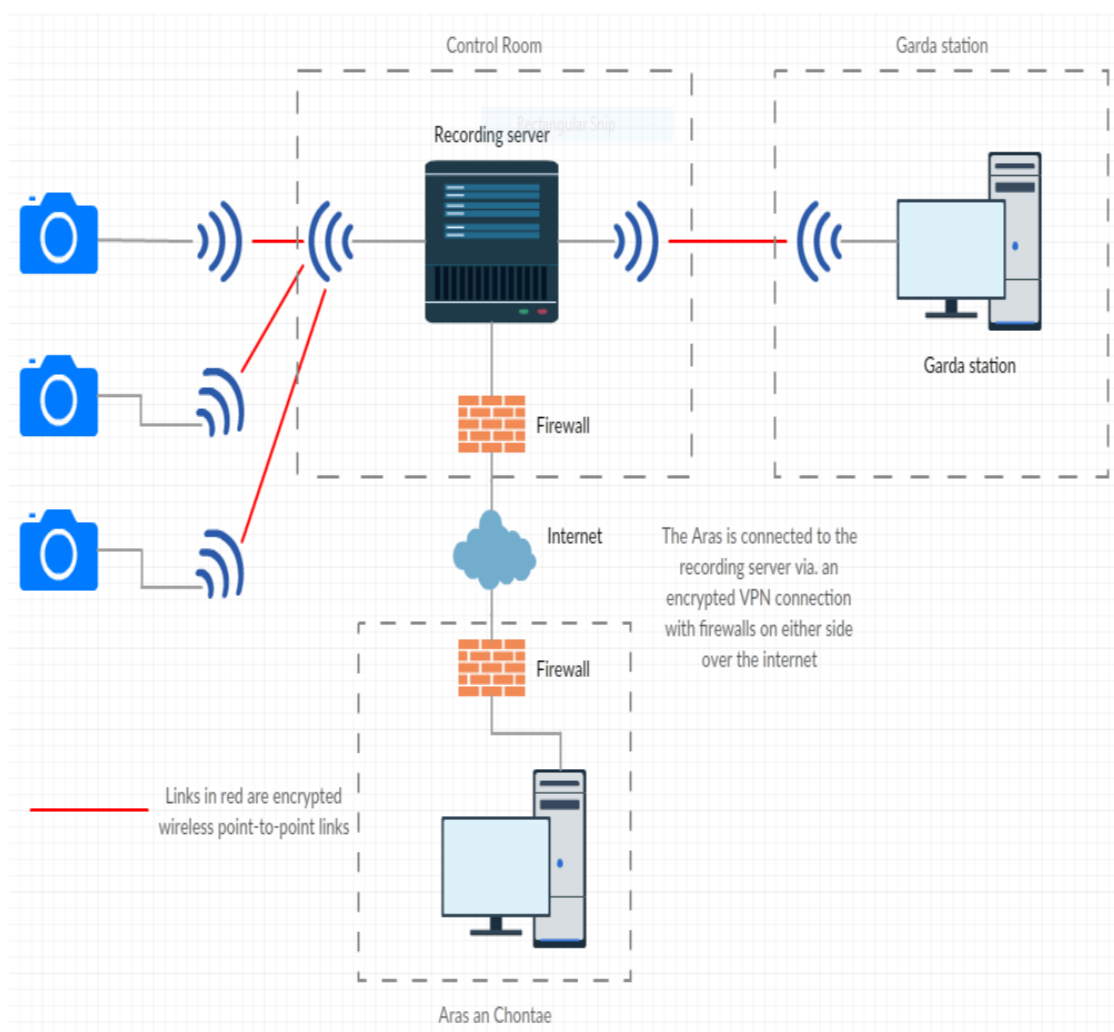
Control Room

Garda station

Rectangular Snip

Recording server

Garda station

Firewall

Internet

The Aras is connected to the recording server via. an encrypted VPN connection with firewalls on either side over the internet

Firewall

Links in red are encrypted wireless point-to-point links

Aras an Chontae